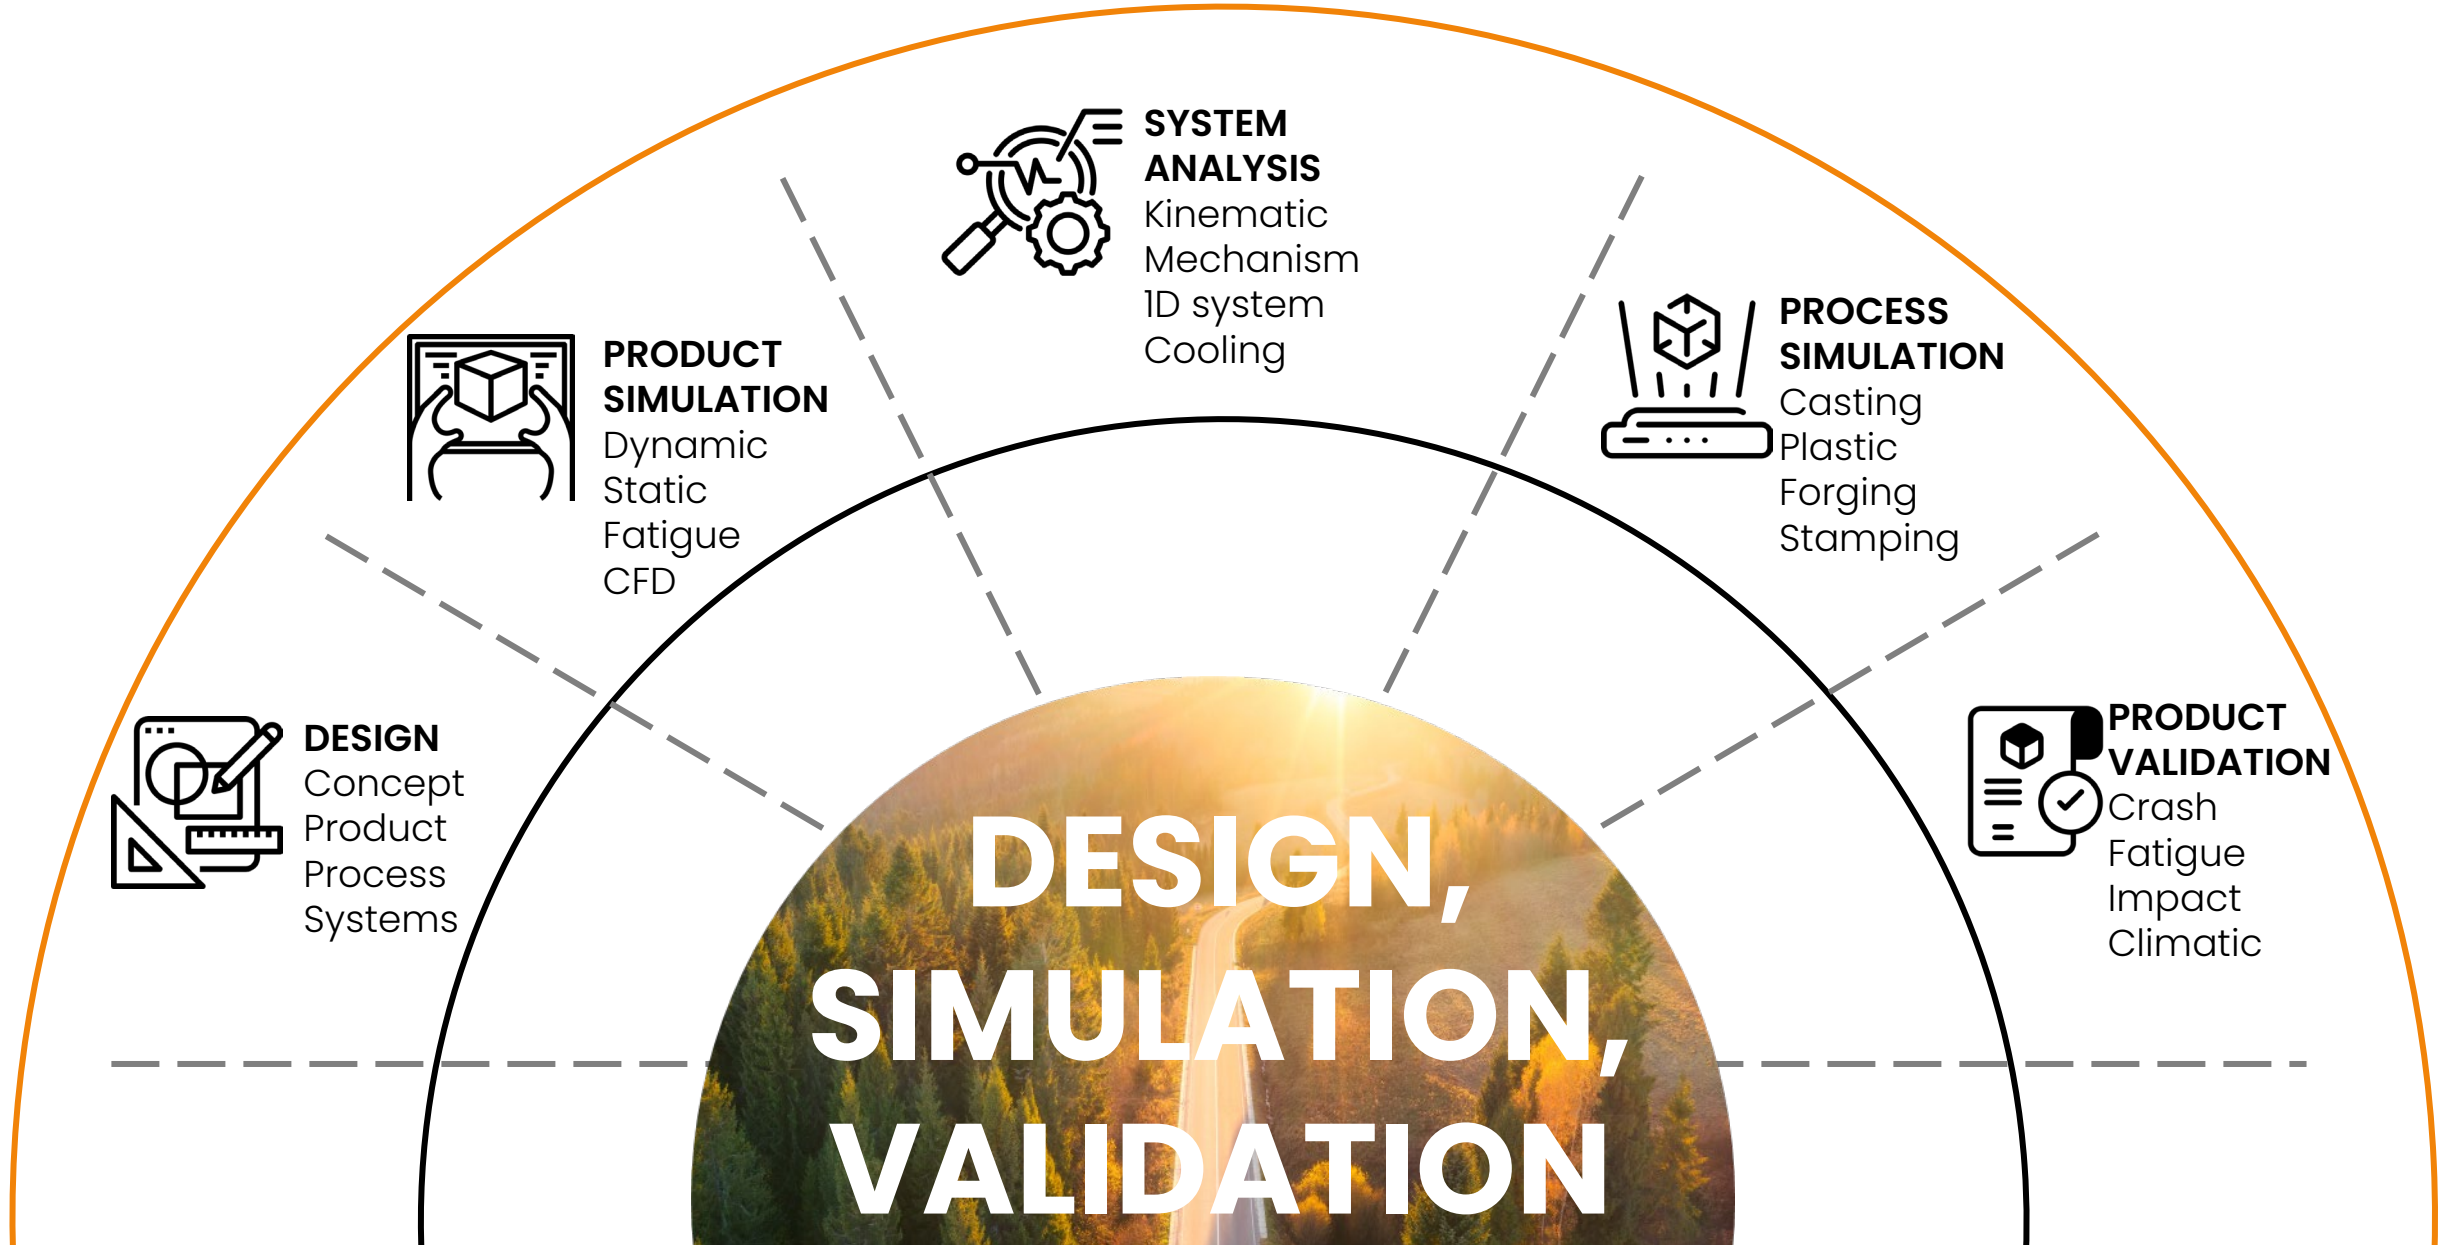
DESIGN
Concept
Product
Process
Systems

PRODUCT SIMULATION
Dynamic
Static
Fatigue
CFD

SYSTEM ANALYSIS
Kinematic
Mechanism
1D system
Cooling

PROCESS SIMULATION
Casting
Plastic
Forging
Stamping

PRODUCT VALIDATION
Crash
Fatigue
Impact
Climatic

DESIGN, SIMULATION, VALIDATION